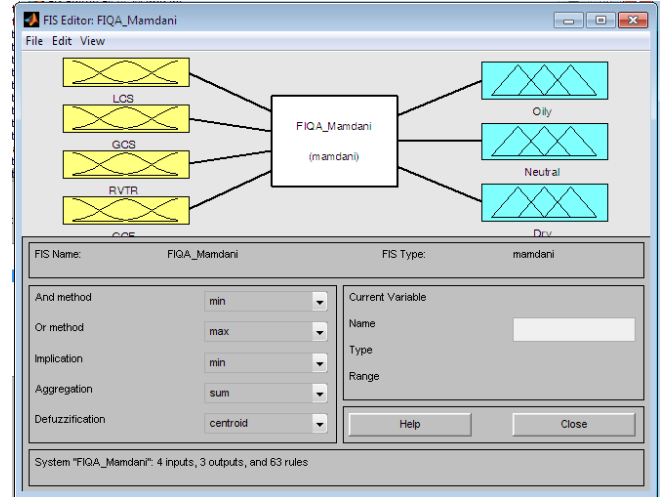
FIS Editor: FIQA_Mamdani

File Edit View

LCS

GCS

RVTR

GCF

FIQA_Mamdani

(mamdani)

Oily

Neutral

Dry

FIS Name: FIQA_Mamdani

FIS Type: mamdani

And method min

Or method max

Implication min

Aggregation sum

Defuzzification centroid

Current Variable

Name

Type

Range

Help

Close

System "FIQA_Mamdani": 4 inputs, 3 outputs, and 63 rules